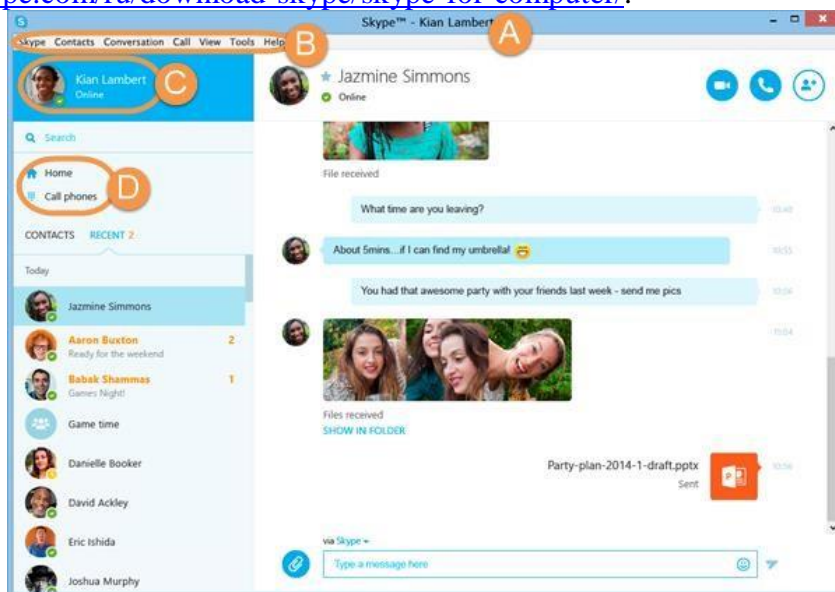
pe.com/ru/download-skype/skype-for-computer/.

Skype™ - Kian Lambert

A

Skype Contacts Conversation Call View Tools Help

B

Kian Lambert
Online

C

Search

Home
Call phones

D

CONTACTS RECENT 2

Today

Jazmine Simmons

Aaron Buxton 2
Ready for the weekend

Babak Shammas 1
Games Night!

Game time

Danielle Booker

David Ackley

Eric Ishida

Joshua Murphy

Jazmine Simmons
Online

File received

What time are you leaving?

10:49

About 5mins...if I can find my umbrella!

10:53

You had that awesome party with your friends last week - send me pics

10:54

10:54

Files received
SHOW IN FOLDER

Party-plan-2014-1-draft.pptx
Sent

10:56

via Skype

Type a message here